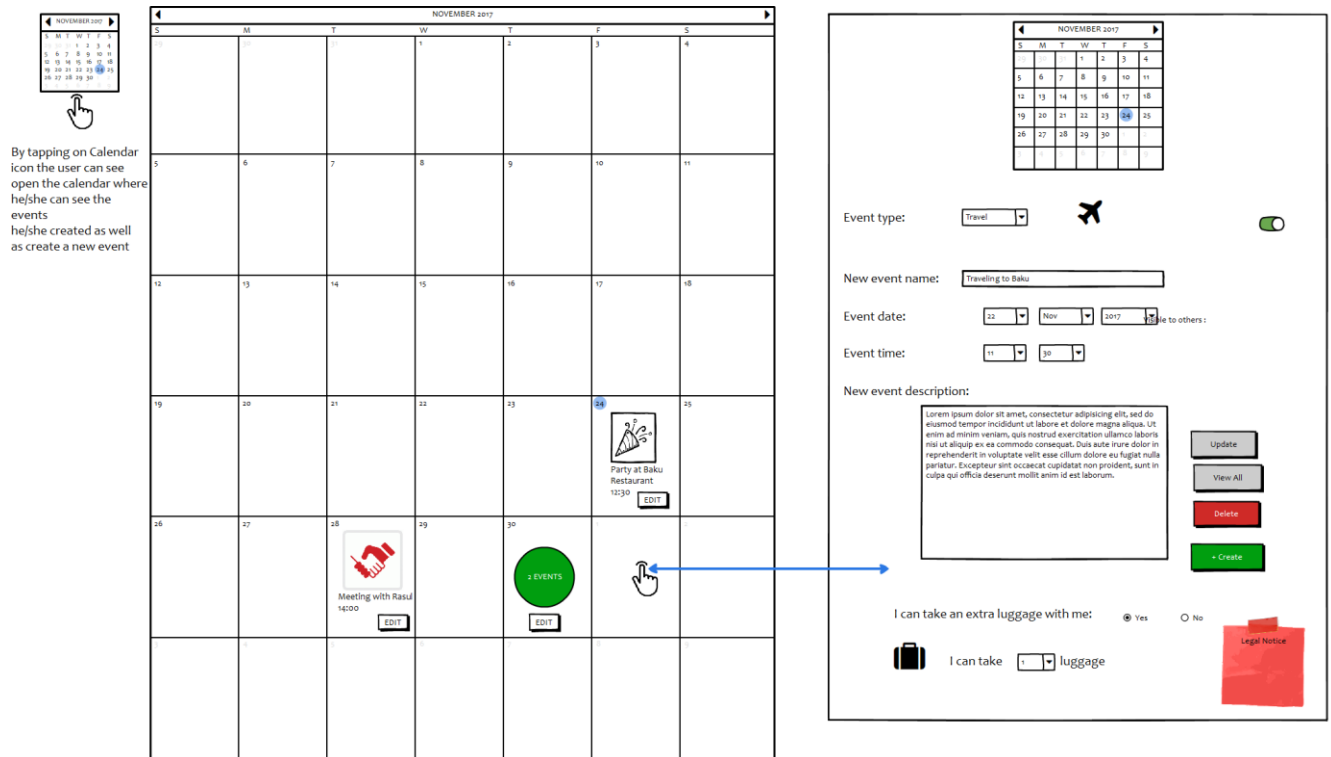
NOVEMBER 2017

| S | M | T | W | T | F | S |
|---|---|---|---|---|---|---|
| 29 | 30 | 31 | 1 | 2 | 3 | 4 |
| 5 | 6 | 7 | 8 | 9 | 10 | 11 |
| 12 | 13 | 14 | 15 | 16 | 17 | 18 |
| 19 | 20 | 21 | 22 | 23 | 24 | 25 |
| 26 | 27 | 28 | 29 | 30 | 1 | 2 |
| 3 | 4 | 5 | 6 | 7 | 8 | 9 |

By tapping on Calendar icon the user can see open the calendar where he/she can see the events
he/she created as well as create a new event

NOVEMBER 2017

| S | M | T | W | T | F | S |
|---|---|---|---|---|---|---|
| 29 | 30 | 31 | 1 | 2 | 3 | 4 |
| 5 | 6 | 7 | 8 | 9 | 10 | 11 |
| 12 | 13 | 14 | 15 | 16 | 17 | 18 |
| 19 | 20 | 21 | 22 | 23 | 24 Party at Baku Restaurant 12:30 EDIT | 25 |
| 26 | 27 | 28 Meeting with Rasul 14:00 EDIT | 29 | 30 2 EVENTS EDIT | 1 | 2 |
| 3 | 4 | 5 | 6 | 7 | 8 | 9 |

NOVEMBER 2017

| S | M | T | W | T | F | S |
|---|---|---|---|---|---|---|
| 29 | 30 | 31 | 1 | 2 | 3 | 4 |
| 5 | 6 | 7 | 8 | 9 | 10 | 11 |
| 12 | 13 | 14 | 15 | 16 | 17 | 18 |
| 19 | 20 | 21 | 22 | 23 | 24 | 25 |
| 26 | 27 | 28 | 29 | 30 | 1 | 2 |
| 3 | 4 | 5 | 6 | 7 | 8 | 9 |

Event type: Travel

New event name: Traveling to Baku

Event date: 22 Nov 2017

Visible to others :

Event time: 11 30

New event description:

Lorem ipsum dolor sit amet, consectetur adipisicing elit, sed do eiusmod tempor incididunt ut labore et dolore magna aliqua. Ut enim ad minim veniam, quis nostrud exercitation ullamco laboris nisi ut aliquip ex ea commodo consequat. Duis aute irure dolor in reprehenderit in voluptate velit esse cillum dolore eu fugiat nulla pariatur. Excepteur sint occaecat cupidatat non proident, sunt in culpa qui officia deserunt mollit anim id est laborum.

Update
View All
Delete
+ Create

I can take an extra luggage with me: Yes No

I can take 1 luggage

Legal Notice